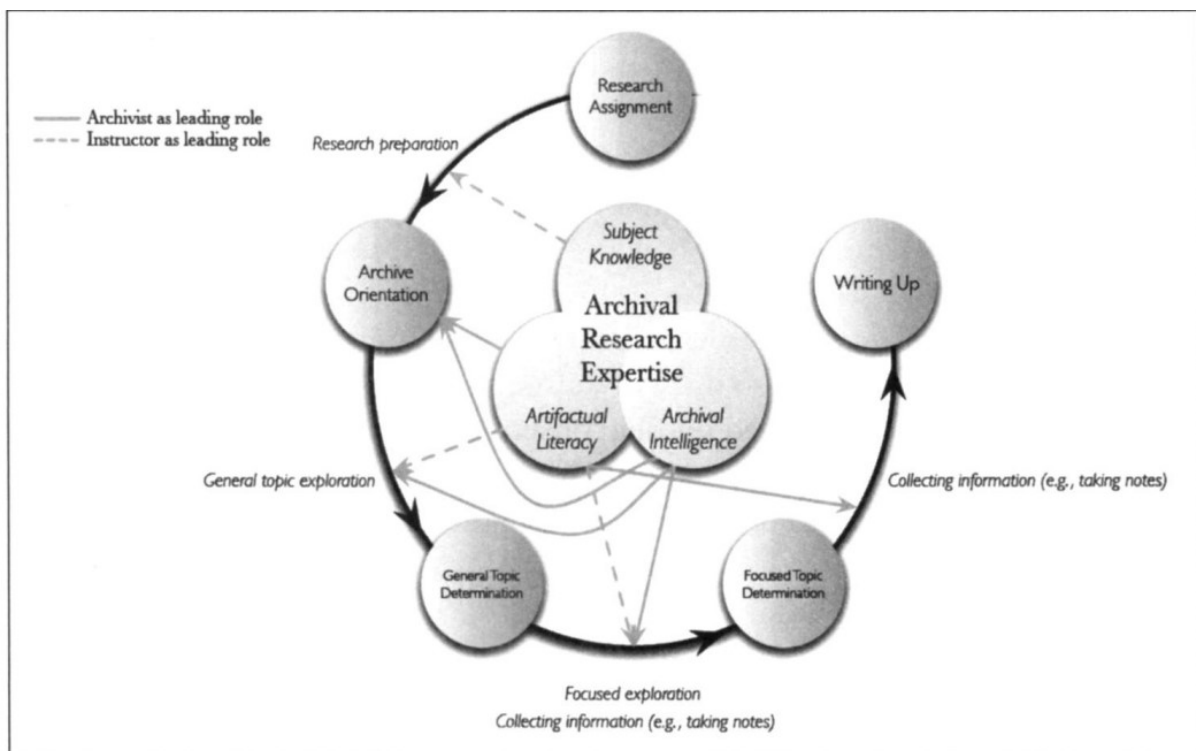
Archivist as leading role
Instructor as leading role

Research Assignment

Research preparation

Archive Orientation

Subject Knowledge

Archival Research Expertise

Artifactual Literacy

Archival Intelligence

Writing Up

General topic exploration

Collecting information (e.g., taking notes)

General Topic Determination

Focused Topic Determination

Focused exploration
Collecting information (e.g., taking notes)